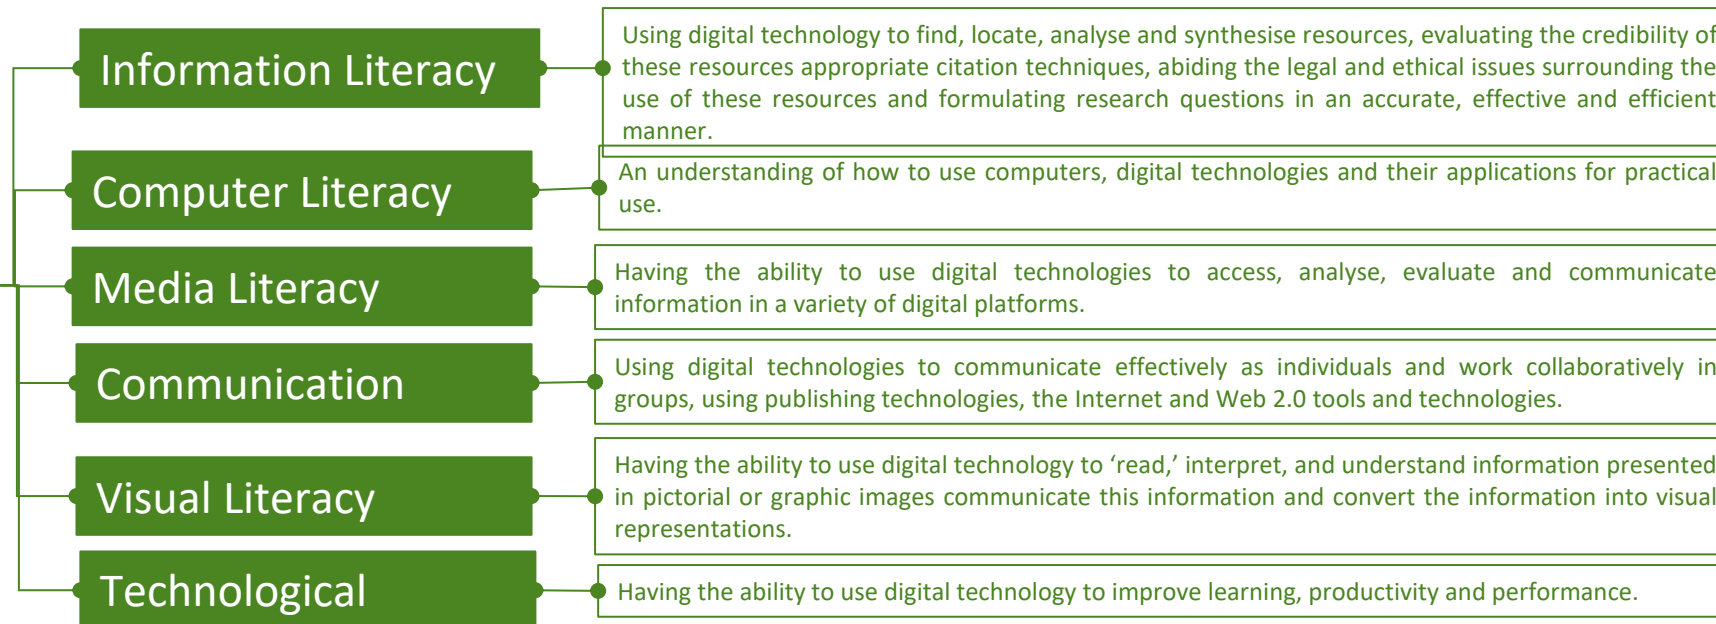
Information Literacy

Using digital technology to find, locate, analyse and synthesise resources, evaluating the credibility of these resources appropriate citation techniques, abiding the legal and ethical issues surrounding the use of these resources and formulating research questions in an accurate, effective and efficient manner.

Computer Literacy

An understanding of how to use computers, digital technologies and their applications for practical use.

Media Literacy

Having the ability to use digital technologies to access, analyse, evaluate and communicate information in a variety of digital platforms.

Communication

Using digital technologies to communicate effectively as individuals and work collaboratively in groups, using publishing technologies, the Internet and Web 2.0 tools and technologies.

Visual Literacy

Having the ability to use digital technology to 'read,' interpret, and understand information presented in pictorial or graphic images communicate this information and convert the information into visual representations.

Technological

Having the ability to use digital technology to improve learning, productivity and performance.